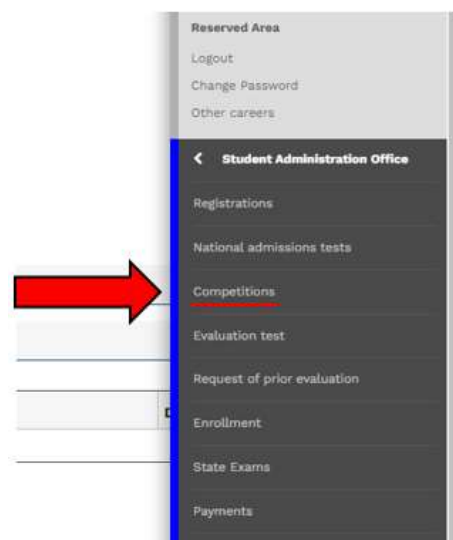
Reserved Area
Logout
Change Password
Other careers

< Student Administration Office

Registrations

National admissions tests

Competitions

Evaluation test

Request of prior evaluation

Enrollment

State Exams

Payments